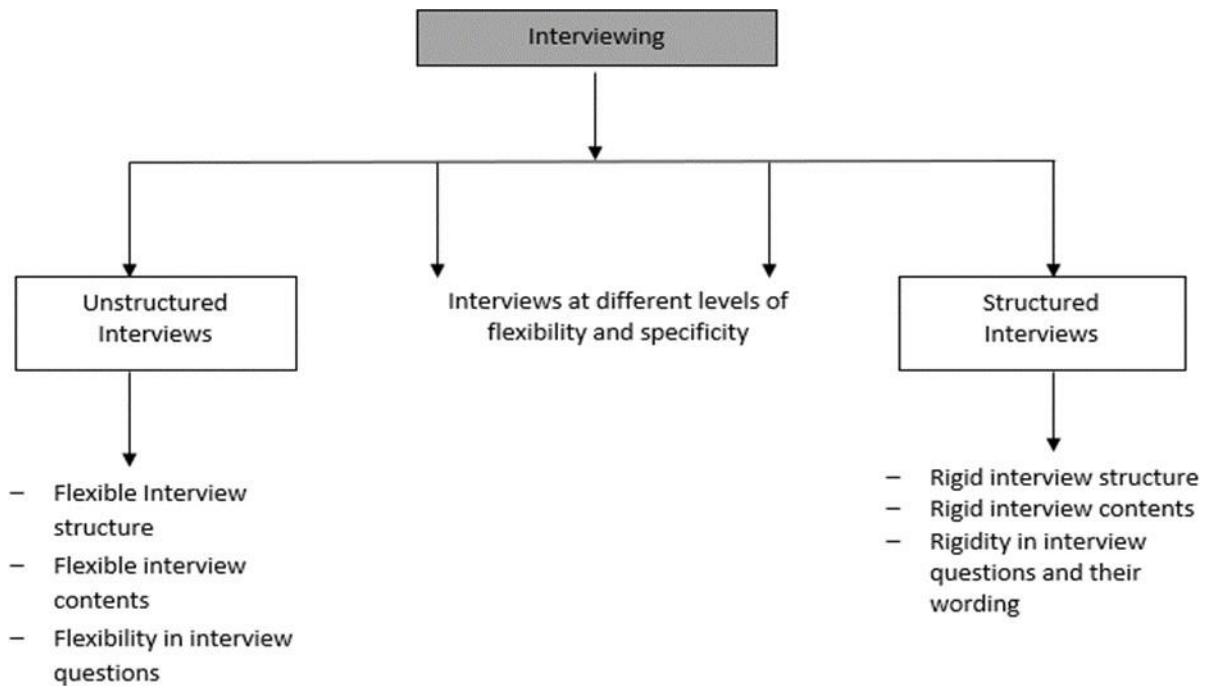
Interviewing

Unstructured Interviews

Interviews at different levels of flexibility and specificity

Structured Interviews

– Flexible Interview structure
– Flexible interview contents
– Flexibility in interview questions

– Rigid interview structure
– Rigid interview contents
– Rigidity in interview questions and their wording